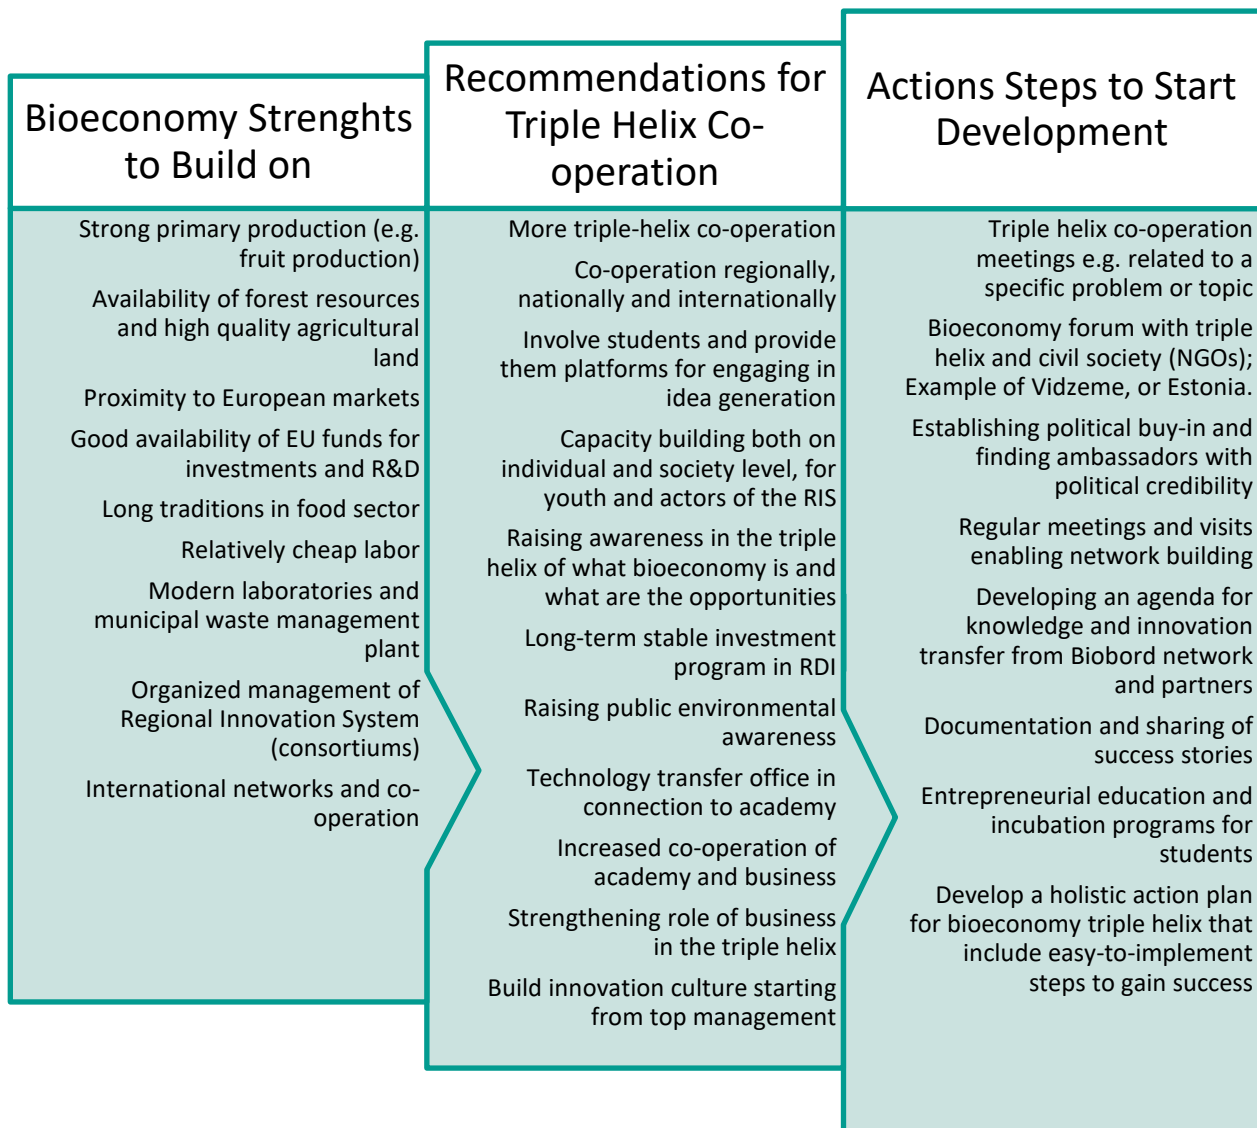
Bioeconomy Strenghts to Build on

Strong primary production (e.g. fruit production)

Availability of forest resources and high quality agricultural land

Proximity to European markets

Good availability of EU funds for investments and R&D

Long traditions in food sector

Relatively cheap labor

Modern laboratories and municipal waste management plant

Organized management of Regional Innovation System (consortiums)

International networks and co-operation

Recommendations for Triple Helix Co-operation

More triple-helix co-operation

Co-operation regionally, nationally and internationally

Involve students and provide them platforms for engaging in idea generation

Capacity building both on individual and society level, for youth and actors of the RIS

Raising awareness in the triple helix of what bioeconomy is and what are the opportunities

Long-term stable investment program in RDI

Raising public environmental awareness

Technology transfer office in connection to academy

Increased co-operation of academy and business

Strengthening role of business in the triple helix

Build innovation culture starting from top management

Actions Steps to Start Development

Triple helix co-operation meetings e.g. related to a specific problem or topic

Bioeconomy forum with triple helix and civil society (NGOs); Example of Vidzeme, or Estonia.

Establishing political buy-in and finding ambassadors with political credibility

Regular meetings and visits enabling network building

Developing an agenda for knowledge and innovation transfer from Biobord network and partners

Documentation and sharing of success stories

Entrepreneurial education and incubation programs for students

Develop a holistic action plan for bioeconomy triple helix that include easy-to-implement steps to gain success